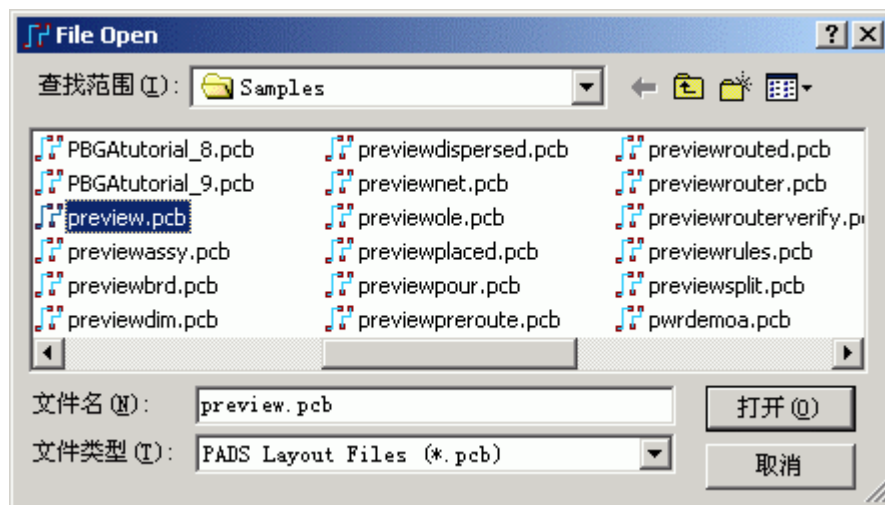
File Open

? X

查找范围(I): Samples

PBGAtutorial_8.pcb
PBGAtutorial_9.pcb
preview.pcb
previewassy.pcb
previewbrd.pcb
previewdim.pcb

previewdispersed.pcb
previewnet.pcb
previewole.pcb
previewplaced.pcb
previewpour.pcb
previewpreroute.pcb

previewrouted.pcb
previewrouter.pcb
previewrouterverify.p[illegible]
previewrules.pcb
previewsplit.pcb
pwrdemoa.pcb

文件名(N): preview.pcb

文件类型(T): PADS Layout Files (*.pcb)

打开(O)

取消